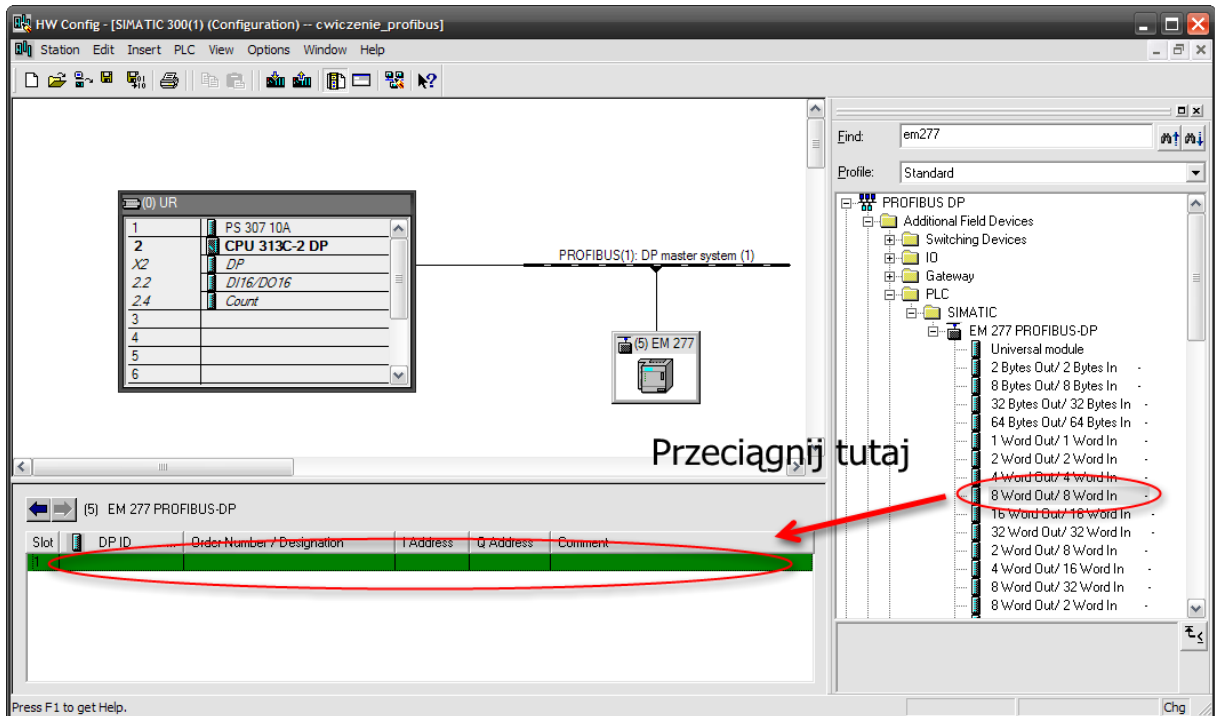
HW Config - [SIMATIC 300(1) (Configuration) -- cwiczenie_profibus]

Station Edit Insert PLC View Options Window Help

(0) UR

| | | |
|---|---|---|
| 1 | | PS 307 10A |
| 2 | | CPU 313C-2 DP |
| X2 | | DP |
| 2.2 | | DI16/DO16 |
| 2.4 | | Count |
| 3 | | |
| 4 | | |
| 5 | | |
| 6 | | |

PROFIBUS(1): DP master system (1)

(5) EM 277

Find: em277

Profile: Standard

PROFIBUS DP
Additional Field Devices
Switching Devices
IO
Gateway
PLC
SIMATIC
EM 277 PROFIBUS-DP
Universal module
2 Bytes Out/ 2 Bytes In -
8 Bytes Out/ 8 Bytes In -
32 Bytes Out/ 32 Bytes In -
64 Bytes Out/ 64 Bytes In -
1 Word Out/ 1 Word In -
2 Word Out/ 2 Word In -
4 Word Out/ 4 Word In -
8 Word Out/ 8 Word In -
16 Word Out/ 16 Word In -
32 Word Out/ 32 Word In -
2 Word Out/ 8 Word In -
4 Word Out/ 16 Word In -
8 Word Out/ 32 Word In -
8 Word Out/ 2 Word In -

Przeciągnij tutaj

(5) EM 277 PROFIBUS-DP

| Slot | | DP ID | Order Number / Designation | I Address | Q Address | Comment |
|---|---|---|---|---|---|---|
| 1 | | | | | | |

Press F1 to get Help.

Chg